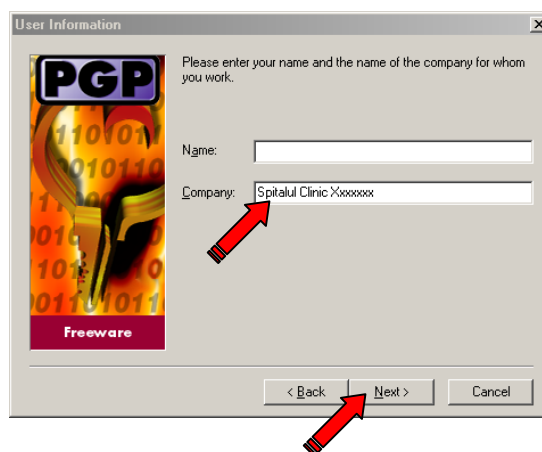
User Information

×

PGP

110101
010110
0010
101
011101011

Freeware

Please enter your name and the name of the company for whom you work.

Name:

Company: Spitalul Clinic Xxxxxxx

< Back

Next >

Cancel